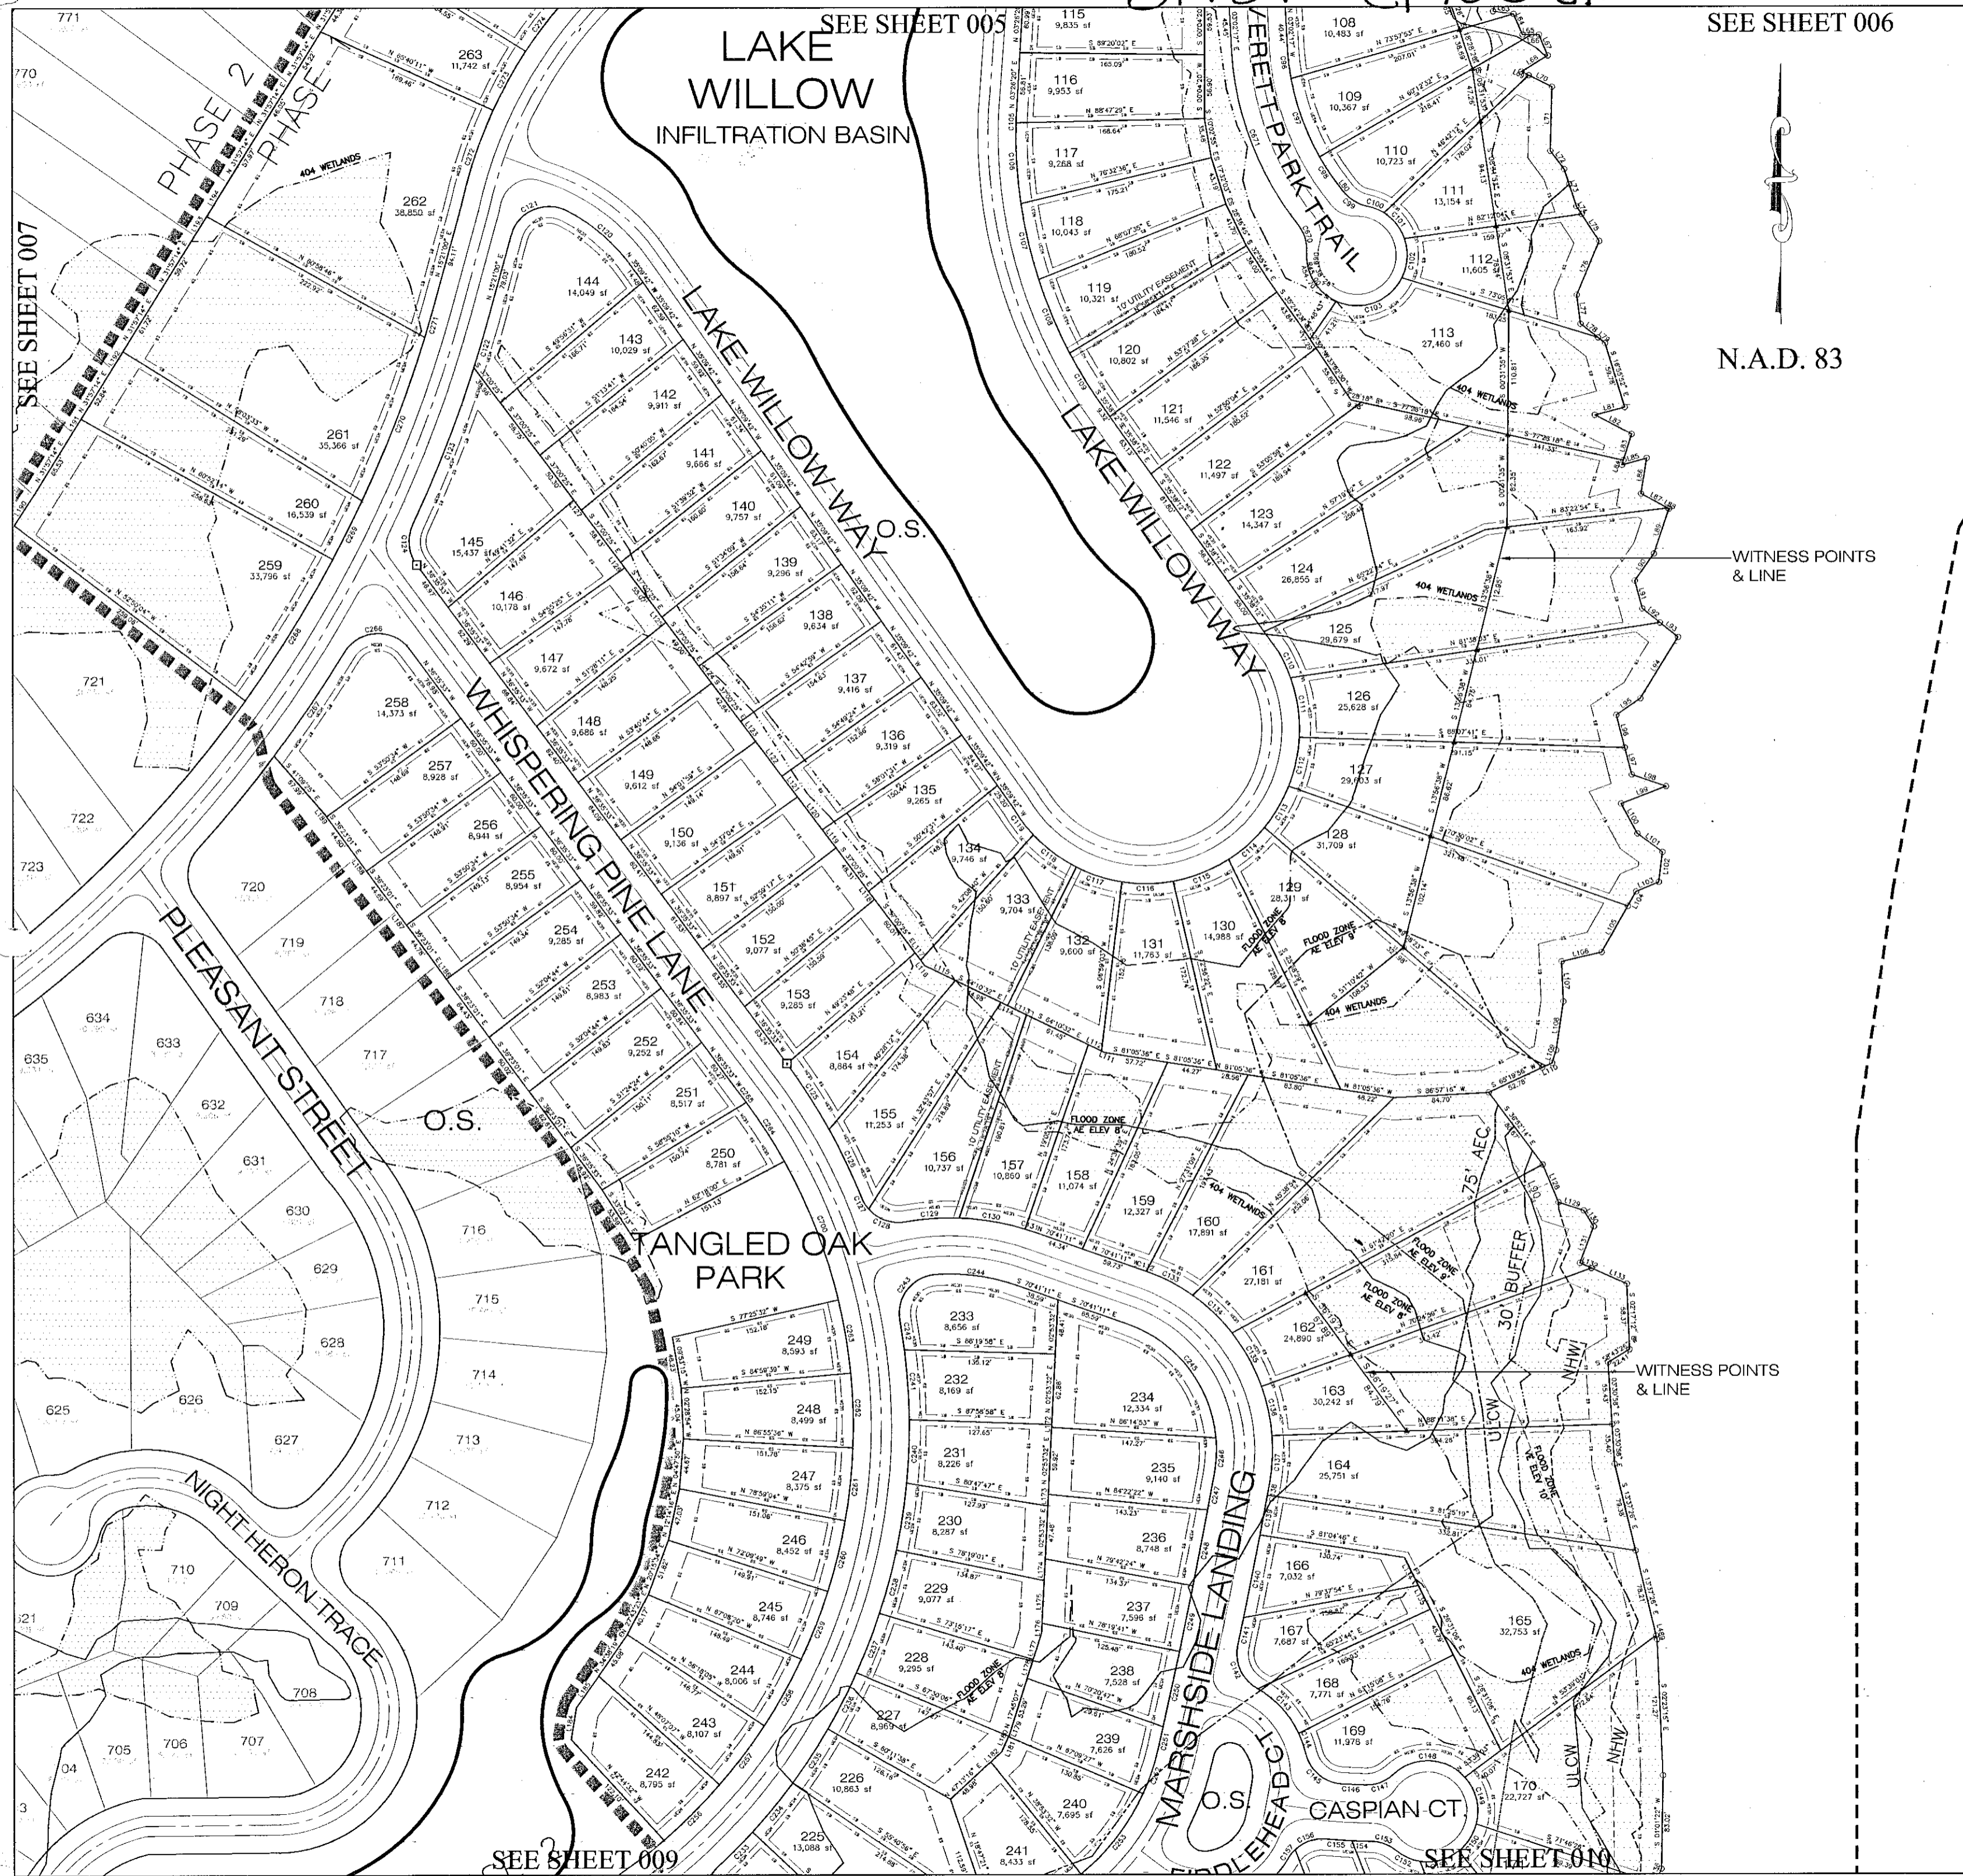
SEE SHEET 005

SEE SHEET 006

LAKE WILLOW
INFILTRATION BASIN

PHASE 2
PHASE

SEE SHEET 007

N.A.D. 83

LAKE WILLOW WAY

LAKE WILLOW WAY

EVERETT PARK TRAIL

O.S.

WHISPERING PINE LANE

PLEASANT STREET

O.S.

TANGLED OAK
PARK

NIGHT HERON TRACE

MARSHSIDE LANDING

O.S.

CASPIAN CT.

FIDDLEHEAD CT

WITNESS POINTS
& LINE

WITNESS POINTS
& LINE

404 WETLANDS

FLOOD ZONE AE ELEV 8'

FLOOD ZONE AE ELEV 9'

FLOOD ZONE AE ELEV 10'

75' AEC

30' BUFFER

ULCW

NHW

10' UTILITY EASEMENT

SEE SHEET 009

SEE SHEET 010

115 9,835 sf
116 9,953 sf
117 9,268 sf
118 10,043 sf
119 10,321 sf
120 10,802 sf
121 11,546 sf
122 11,497 sf
123 14,347 sf
124 26,855 sf
125 29,679 sf
126 25,628 sf
127 29,603 sf
128 31,709 sf
129 28,311 sf
130 14,988 sf
131 11,763 sf
132 9,600 sf
133 9,704 sf
134 9,746 sf
135 9,265 sf
136 9,319 sf
137 9,416 sf
138 9,634 sf
139 9,296 sf
140 9,757 sf
141 9,666 sf
142 9,911 sf
143 10,029 sf
144 14,049 sf
145 15,437 sf
146 10,178 sf
147 9,672 sf
148 9,686 sf
149 9,612 sf
150 9,136 sf
151 8,897 sf
152 9,077 sf
153 9,285 sf
154 8,884 sf
155 11,253 sf
156 10,737 sf
157 10,860 sf
158 11,074 sf
159 12,327 sf
160 17,891 sf
161 27,181 sf
162 24,890 sf
163 30,242 sf
164 25,751 sf
165 32,753 sf
166 7,032 sf
167 7,687 sf
168 7,771 sf
169 11,978 sf
170 22,727 sf
108 10,483 sf
109 10,367 sf
110 10,723 sf
111 13,154 sf
112 11,605 sf
113 27,460 sf
225 13,088 sf
226 10,863 sf
227 8,969 sf
228 9,295 sf
229 9,077 sf
230 8,287 sf
231 8,226 sf
232 8,169 sf
233 8,656 sf
234 12,334 sf
235 9,140 sf
236 8,748 sf
237 7,596 sf
238 7,528 sf
239 7,626 sf
240 7,695 sf
241 8,433 sf
242 8,795 sf
243 8,107 sf
244 8,006 sf
245 8,746 sf
246 8,452 sf
247 8,375 sf
248 8,499 sf
249 8,593 sf
250 8,781 sf
251 8,517 sf
252 9,252 sf
253 8,983 sf
254 9,285 sf
255 8,954 sf
256 8,941 sf
257 8,928 sf
258 14,373 sf
259 33,796 sf
260 16,539 sf
261 35,366 sf
262 38,850 sf
263 11,742 sf

771 770 721 722 723 720 719 718 717 716 715 714 713 712 711 710 709 708 707 706 705 04 3 634 633 635 632 631 630 629 628 627 626 625 621